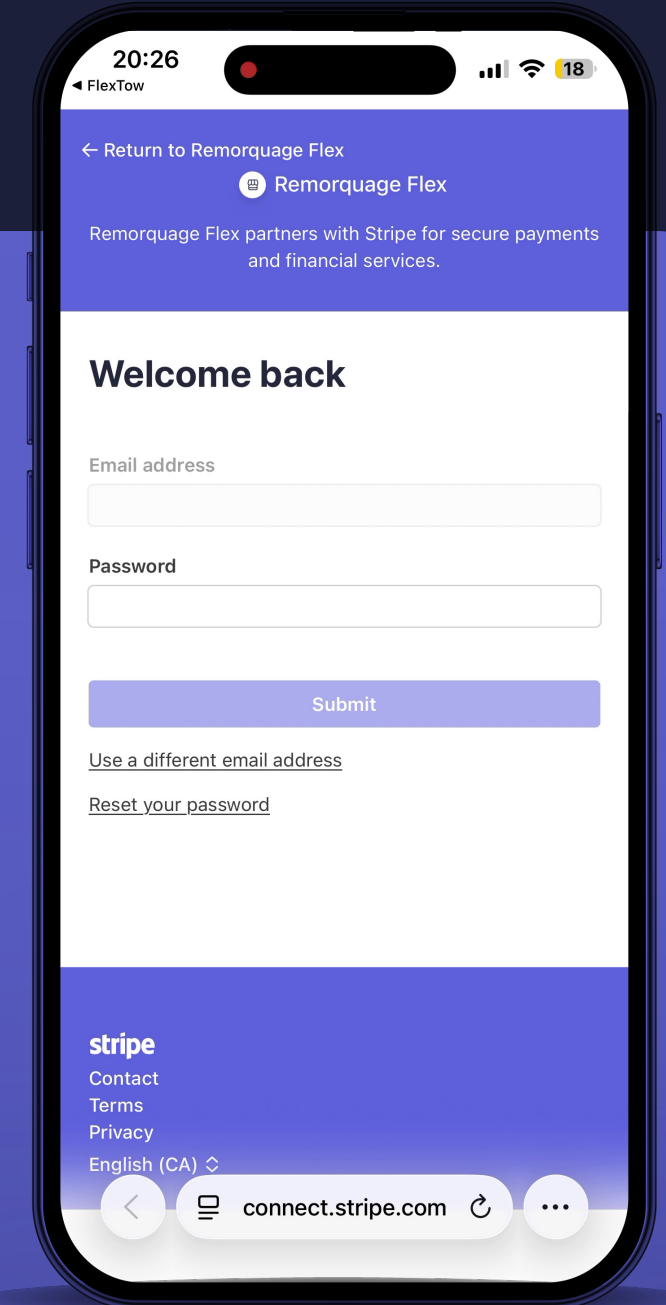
20:26
◀ FlexTow
18

← Return to Remorquage Flex
Remorquage Flex
Remorquage Flex partners with Stripe for secure payments and financial services.

Welcome back

Email address

Password

Submit

Use a different email address

Reset your password

stripe
Contact
Terms
Privacy
English (CA)

connect.stripe.com